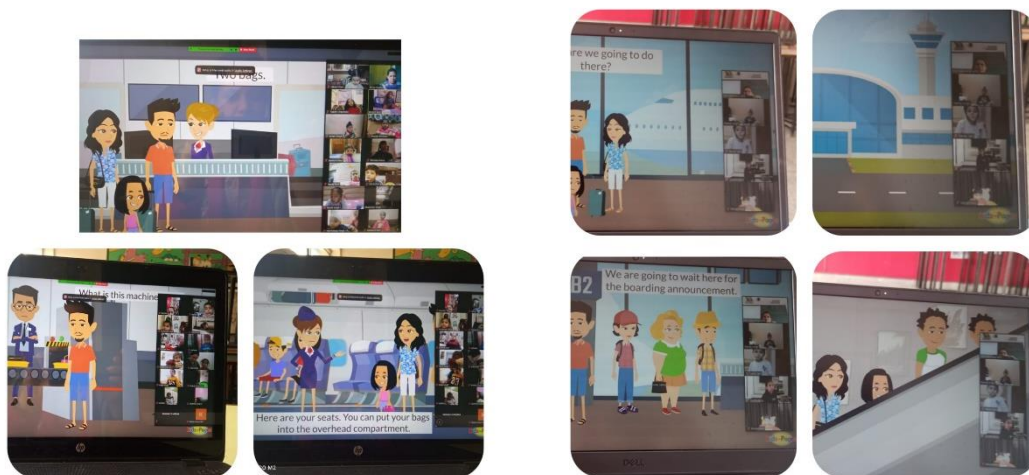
Two bags.

re we going to do there?

What is this machine?

Here are your seats. You can put your bags into the overhead compartment.

82

We are going to wait here for the boarding announcement.

DELL